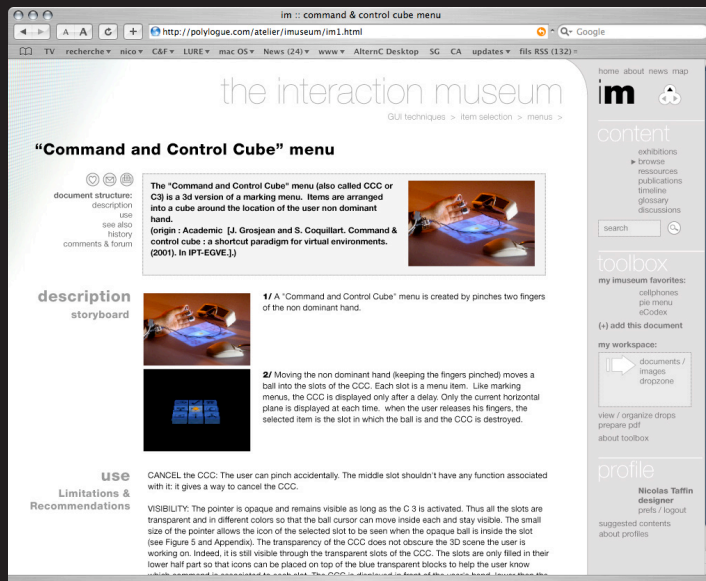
im :: command & control cube menu

http://polylogue.com/atelier/imuseum/im1.html

Google

TV recherche ▾ nico ▾ C&F ▾ LURE ▾ mac OS ▾ News (24) ▾ www ▾ AlternC Desktop 5G CA updates ▾ fils RSS (132) ▾

the interaction museum

GUI techniques > item selection > menus >

“Command and Control Cube” menu

document structure:
description
use
see also
history
comments & forum

The "Command and Control Cube" menu (also called CCC or C3) is a 3d version of a marking menu. Items are arranged into a cube around the location of the user non dominant hand.
(origin : Academic [J. Grosjean and S. Coquillart. Command & control cube : a shortcut paradigm for virtual environments. (2001). In IPT-EGVE.].)

description
storyboard

1/ A "Command and Control Cube" menu is created by pinches two fingers of the non dominant hand.

2/ Moving the non dominant hand (keeping the fingers pinched) moves a ball into the slots of the CCC. Each slot is a menu item. Like marking menus, the CCC is displayed only after a delay. Only the current horizontal plane is displayed at each time. when the user releases his fingers, the selected item is the slot in which the ball is and the CCC is destroyed.

use
Limitations & Recommendations

CANCEL the CCC: The user can pinch accidentally. The middle slot shouldn't have any function associated with it: it gives a way to cancel the CCC.

VISIBILITY: The pointer is opaque and remains visible as long as the C 3 is activated. Thus all the slots are transparent and in different colors so that the ball cursor can move inside each and stay visible. The small size of the pointer allows the icon of the selected slot to be seen when the opaque ball is inside the slot (see Figure 5 and Appendix). The transparency of the CCC does not obscure the 3D scene the user is working on. Indeed, it is still visible through the transparent slots of the CCC. The slots are only filled in their lower half part so that icons can be placed on top of the blue transparent blocks to help the user know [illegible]

home about news map

im

content
exhibitions
browse
ressources
publications
timeline
glossary
discussions

search

toolbox
my imuseum favorites:
cellphones
pie menu
eCodex
(+) add this document

my workspace:
documents / images dropzone

view / organize drops
prepare pdf
about toolbox

profile
Nicolas Taffin
designer
prefs / logout
suggested contents
about profiles